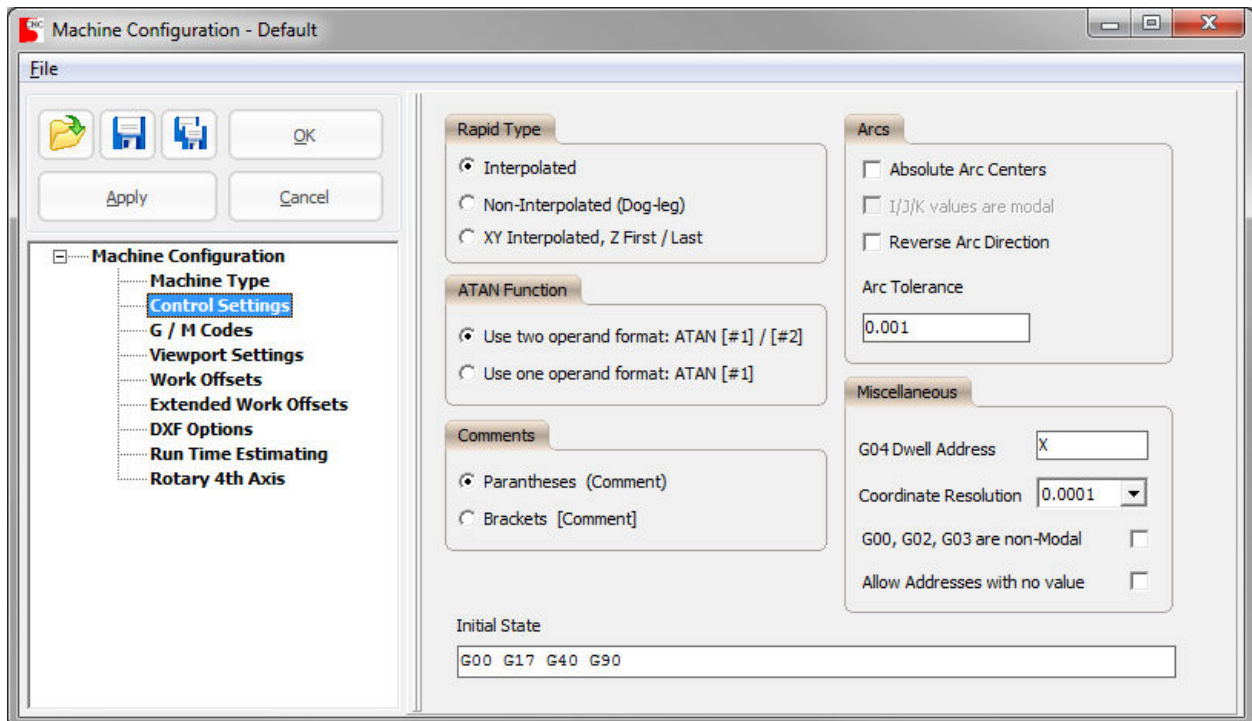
Machine Configuration - Default

File

OK

Apply

Cancel

Machine Configuration
Machine Type
Control Settings
G / M Codes
Viewport Settings
Work Offsets
Extended Work Offsets
DXF Options
Run Time Estimating
Rotary 4th Axis

Rapid Type

Interpolated

Non-Interpolated (Dog-leg)

XY Interpolated, Z First / Last

ATAN Function

Use two operand format: ATAN [#1] / [#2]

Use one operand format: ATAN [#1]

Comments

Parantheses (Comment)

Brackets [Comment]

Arcs

Absolute Arc Centers

I/J/K values are modal

Reverse Arc Direction

Arc Tolerance

0.001

Miscellaneous

G04 Dwell Address X

Coordinate Resolution 0.0001

G00, G02, G03 are non-Modal

Allow Addresses with no value

Initial State

G00 G17 G40 G90